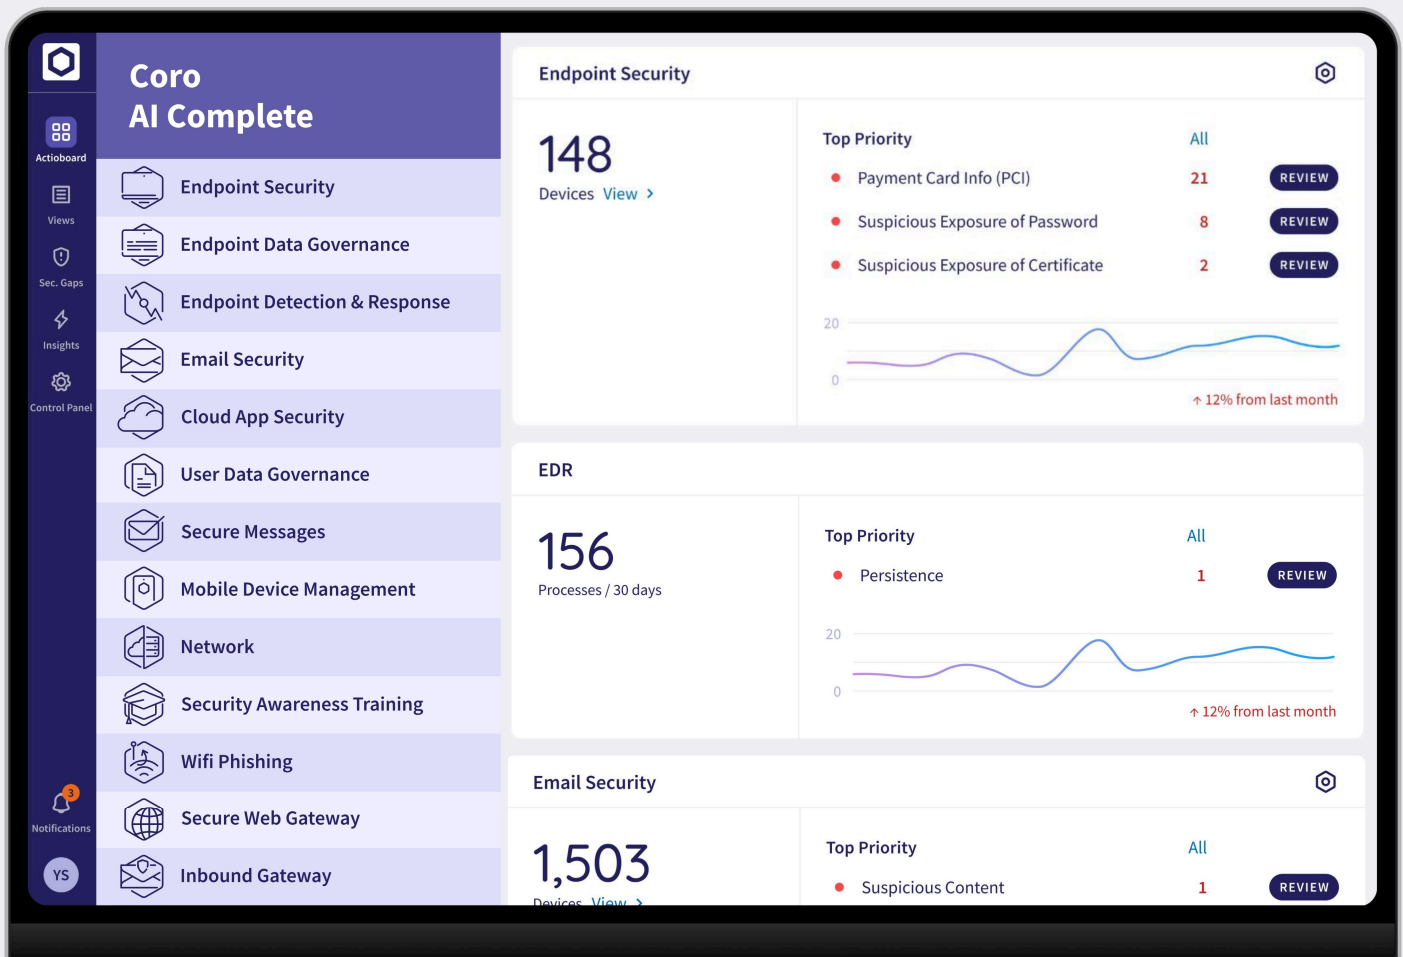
Actioboard
Views
Sec. Gaps
Insights
Control Panel
3
Notifications
YS

Coro
AI Complete

Endpoint Security
Endpoint Data Governance
Endpoint Detection & Response
Email Security
Cloud App Security
User Data Governance
Secure Messages
Mobile Device Management
Network
Security Awareness Training
Wifi Phishing
Secure Web Gateway
Inbound Gateway

Endpoint Security

148
Devices View >

Top Priority All
Payment Card Info (PCI) 21 REVIEW
Suspicious Exposure of Password 8 REVIEW
Suspicious Exposure of Certificate 2 REVIEW
20
0
↑ 12% from last month

EDR

156
Processes / 30 days

Top Priority All
Persistence 1 REVIEW
20
0
↑ 12% from last month

Email Security

1,503
Devices View >

Top Priority All
Suspicious Content 1 REVIEW